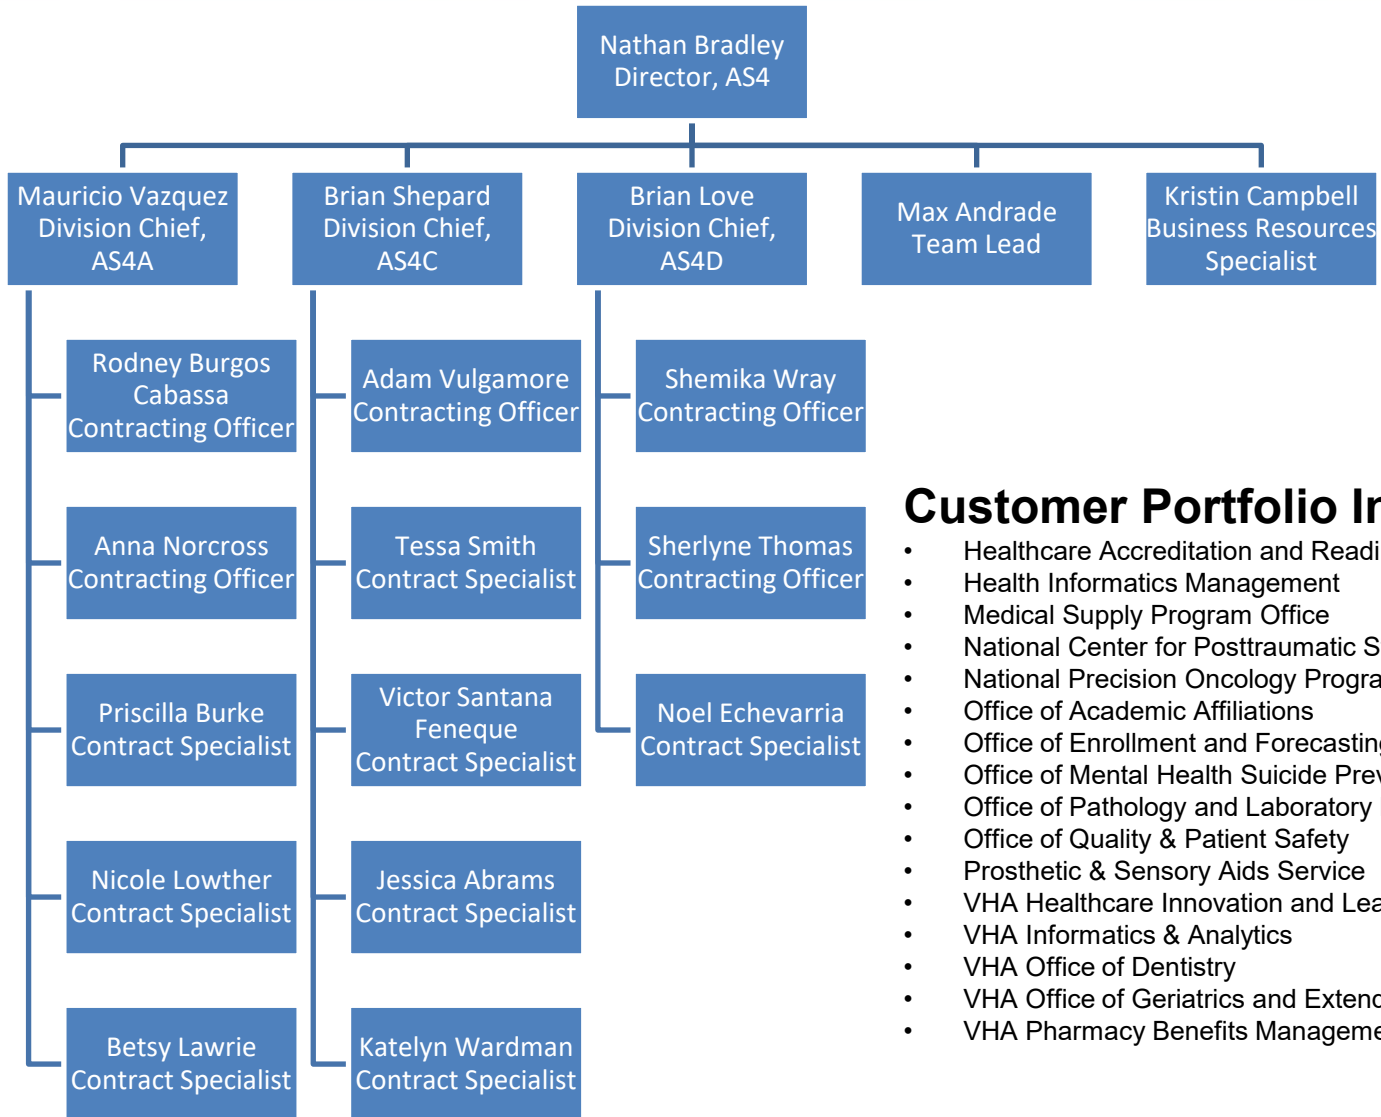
Nathan Bradley
Director, AS4

Mauricio Vazquez
Division Chief,
AS4A

Brian Shepard
Division Chief,
AS4C

Brian Love
Division Chief,
AS4D

Max Andrade
Team Lead

Kristin Campbell
Business Resources
Specialist

Rodney Burgos Cabassa
Contracting Officer

Anna Norcross
Contracting Officer

Priscilla Burke
Contract Specialist

Nicole Lowther
Contract Specialist

Betsy Lawrie
Contract Specialist

Adam Vulgamore
Contracting Officer

Tessa Smith
Contract Specialist

Victor Santana Feneque
Contract Specialist

Jessica Abrams
Contract Specialist

Katelyn Wardman
Contract Specialist

Shemika Wray
Contracting Officer

Sherlyne Thomas
Contracting Officer

Noel Echevarria
Contract Specialist

Customer Portfolio In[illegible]
• Healthcare Accreditation and Readi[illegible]
• Health Informatics Management
• Medical Supply Program Office
• National Center for Posttraumatic S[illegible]
• National Precision Oncology Progra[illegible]
• Office of Academic Affiliations
• Office of Enrollment and Forecastin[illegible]
• Office of Mental Health Suicide Prev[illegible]
• Office of Pathology and Laboratory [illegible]
• Office of Quality & Patient Safety
• Prosthetic & Sensory Aids Service
• VHA Healthcare Innovation and Lea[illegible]
• VHA Informatics & Analytics
• VHA Office of Dentistry
• VHA Office of Geriatrics and Extend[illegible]
• VHA Pharmacy Benefits Manageme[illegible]